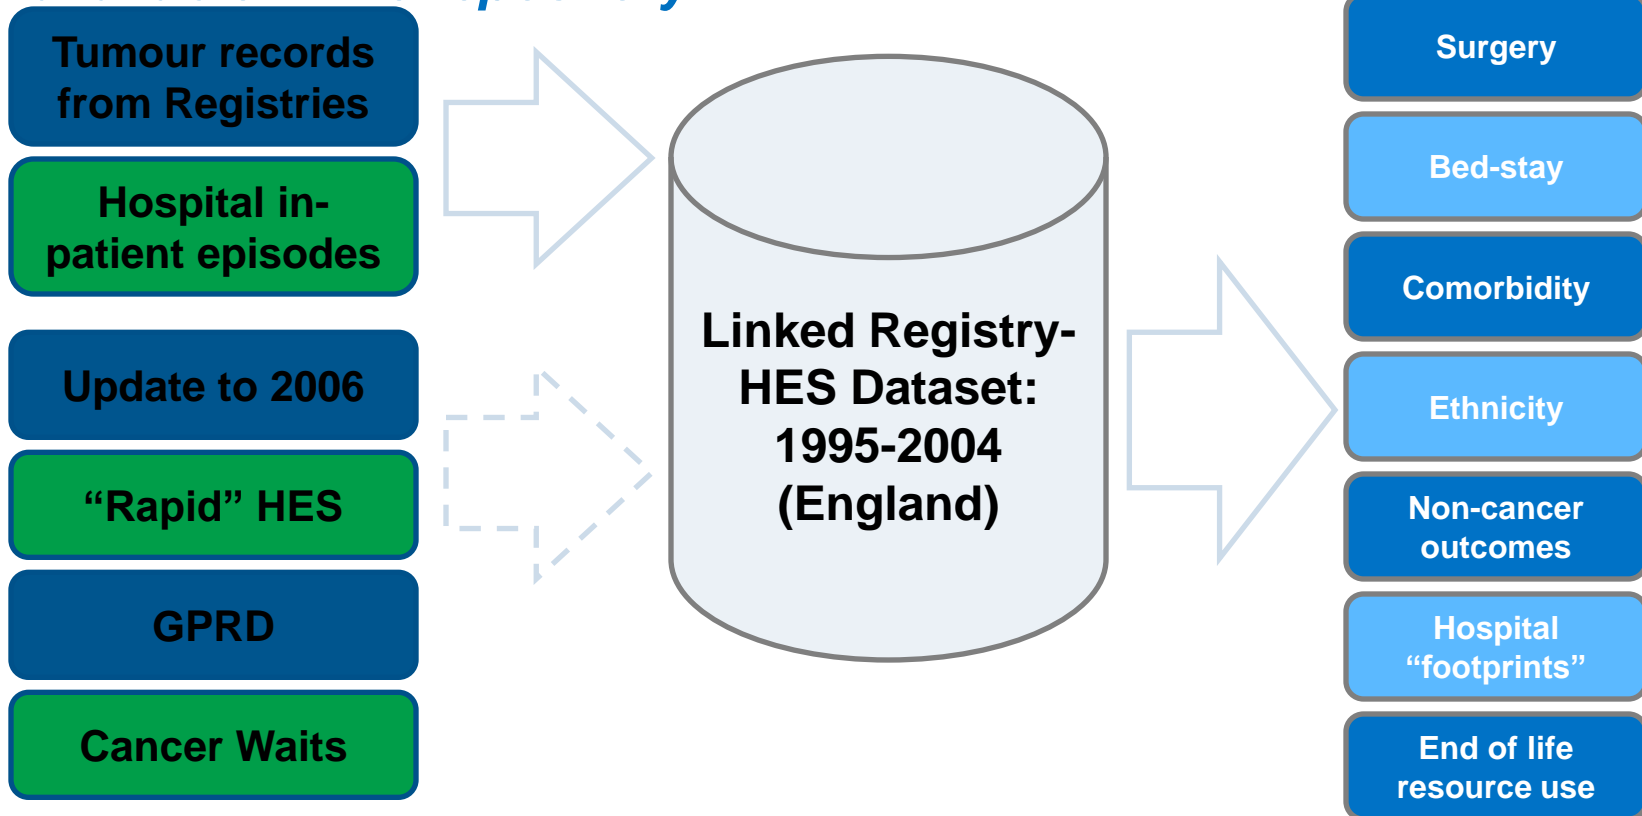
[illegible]

Tumour records from Registries

Hospital in-patient episodes

Update to 2006

“Rapid” HES

GPRD

Cancer Waits

Linked Registry-HES Dataset: 1995-2004 (England)

Surgery

Bed-stay

Comorbidity

Ethnicity

Non-cancer outcomes

Hospital “footprints”

End of life resource use